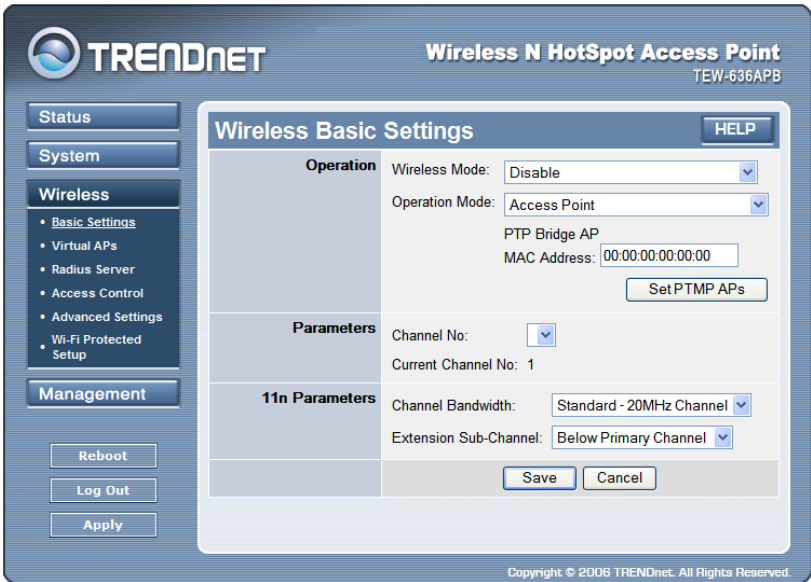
TRENDNET

Wireless N HotSpot Access Point
TEW-636APB

Status
System
Wireless
• Basic Settings
• Virtual APs
• Radius Server
• Access Control
• Advanced Settings
• Wi-Fi Protected Setup
Management

Reboot
Log Out
Apply

Wireless Basic Settings
HELP

| | |
|---|---|
| Operation | Wireless Mode: Disable<br>Operation Mode: Access Point<br>PTP Bridge AP<br>MAC Address: 00:00:00:00:00:00<br>Set PTMP APs |
| Parameters | Channel No:<br>Current Channel No: 1 |
| 11n Parameters | Channel Bandwidth: Standard - 20MHz Channel<br>Extension Sub-Channel: Below Primary Channel |
| | Save Cancel |

Copyright © 2006 TRENDnet. All Rights Reserved.